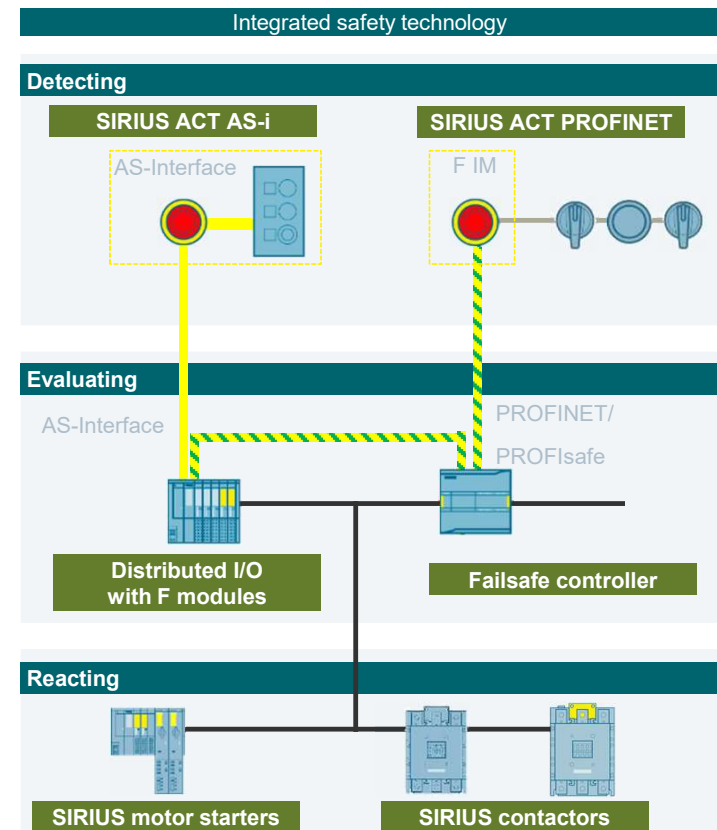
Integrated safety technology

Detecting

SIRIUS ACT AS-i

SIRIUS ACT PROFINET

AS-Interface

F IM

Evaluating

AS-Interface

PROFINET/
PROFIsafe

Distributed I/O with F modules

Failsafe controller

Reacting

SIRIUS motor starters

SIRIUS contactors